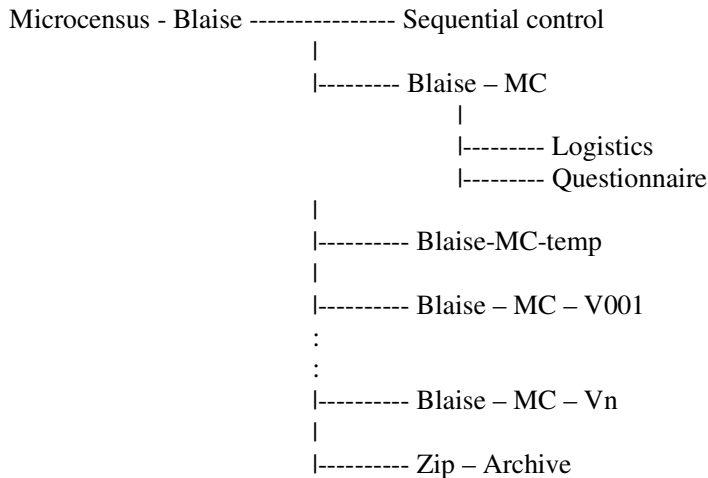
Microcensus - Blaise ---------------- Sequential control
|
|--------- Blaise – MC
|
|--------- Logistics
|--------- Questionnaire
|
|---------- Blaise-MC-temp
|
|---------- Blaise – MC – V001
:
:
|---------- Blaise – MC – Vn
|
|---------- Zip – Archive